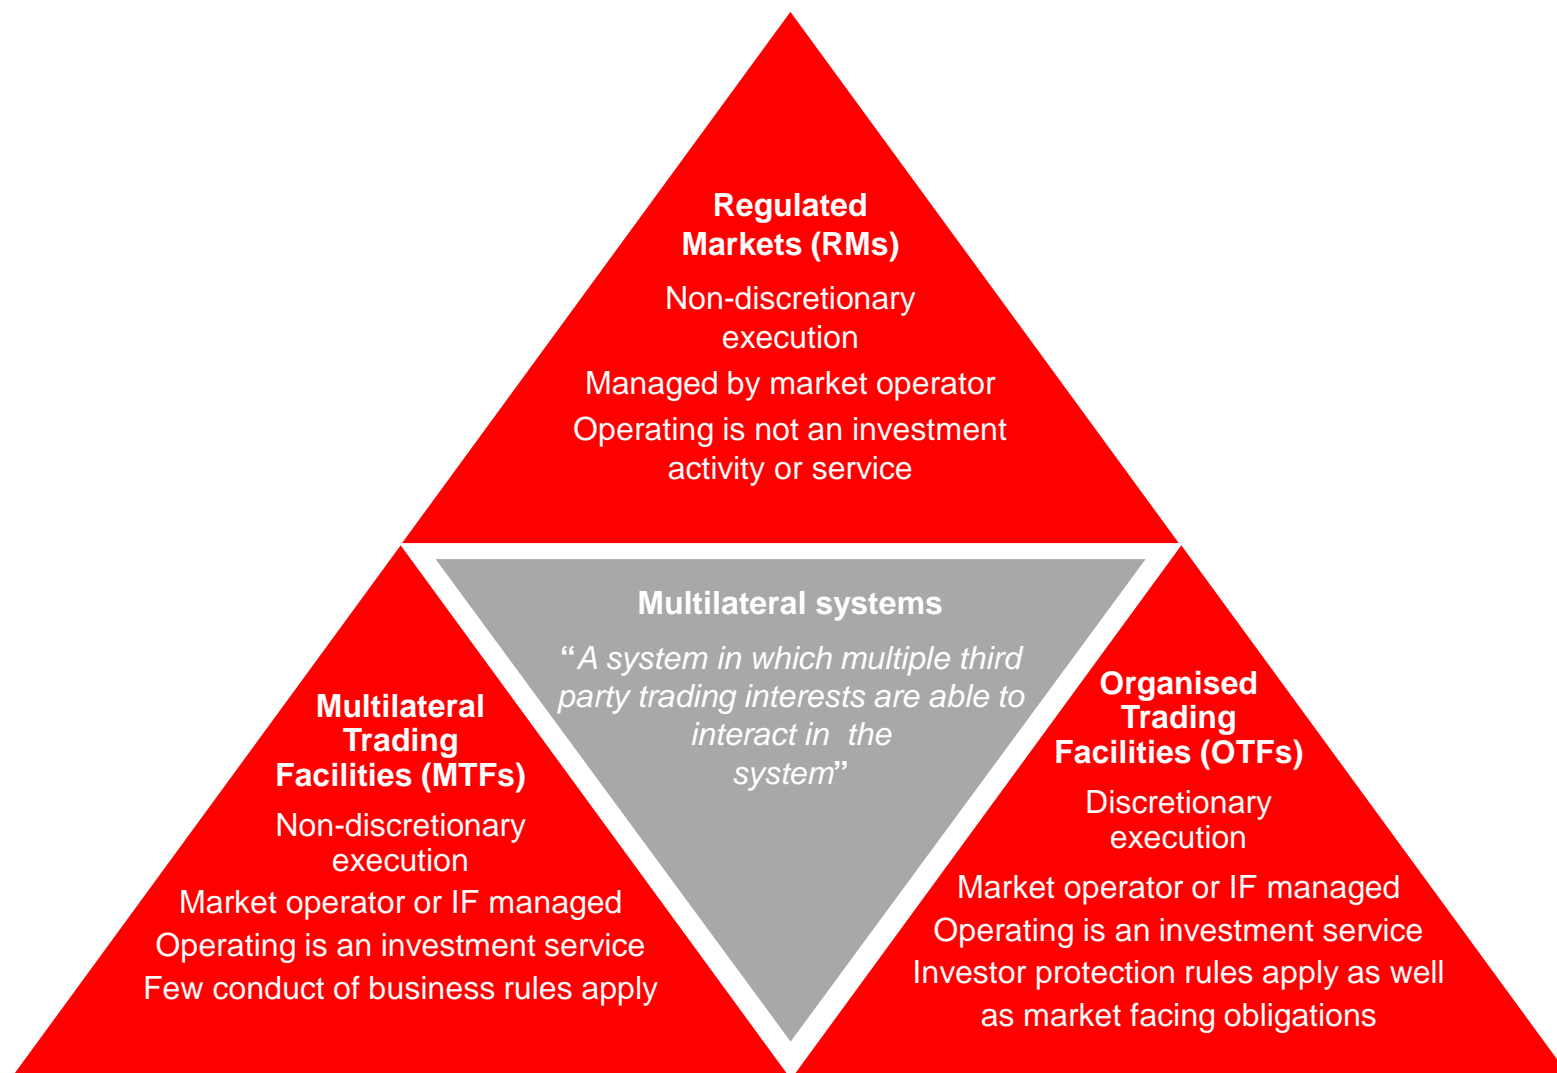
Regulated Markets (RMs)

Non-discretionary execution

Managed by market operator

Operating is not an investment activity or service

Multilateral systems

“A system in which multiple third party trading interests are able to interact in the system”

Multilateral Trading Facilities (MTFs)

Non-discretionary execution

Market operator or IF managed

Operating is an investment service

Few conduct of business rules apply

Organised Trading Facilities (OTFs)

Discretionary execution

Market operator or IF managed

Operating is an investment service

Investor protection rules apply as well as market facing obligations